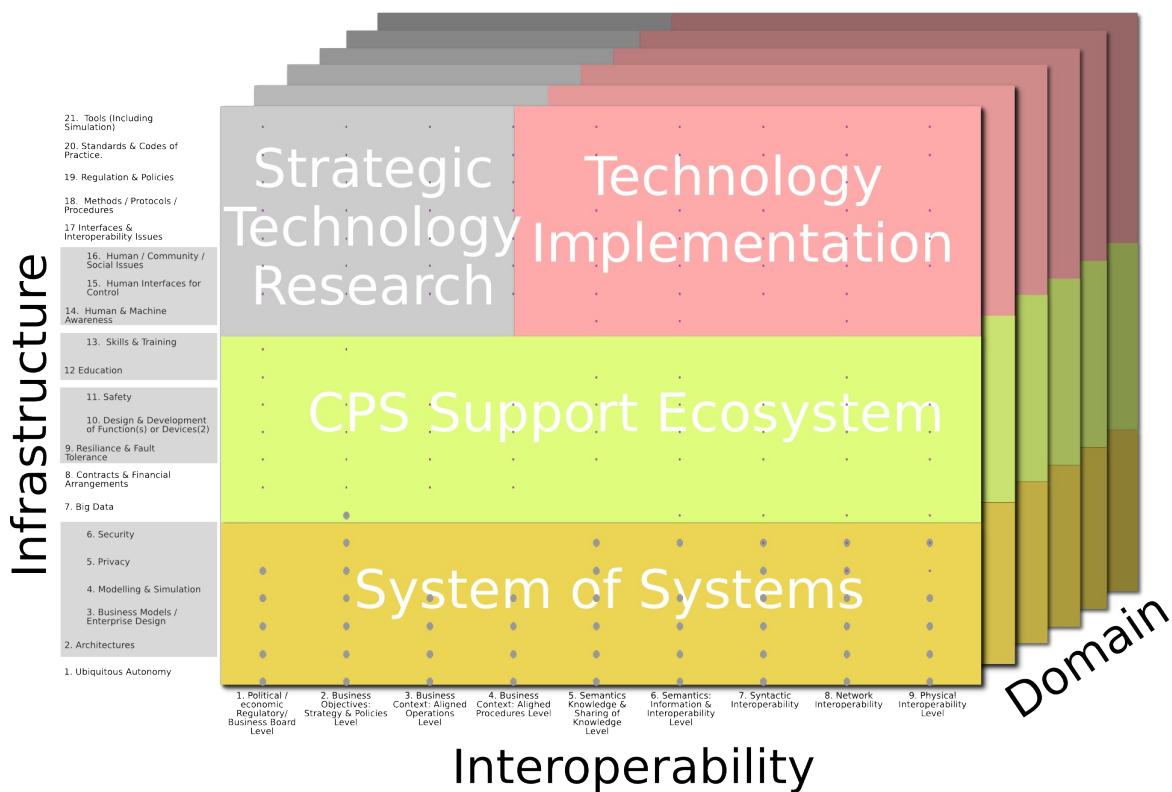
Infrastructure

21. Tools (Including Simulation)

20. Standards & Codes of Practice.

19. Regulation & Policies

18. Methods / Protocols / Procedures

17 Interfaces & Interoperability Issues

16. Human / Community / Social Issues

15. Human Interfaces for Control

14. Human & Machine Awareness

13. Skills & Training

12 Education

11. Safety

10. Design & Development of Function(s) or Devices(2)

9. Resiliance & Fault Tolerance

8. Contracts & Financial Arrangements

7. Big Data

6. Security

5. Privacy

4. Modelling & Simulation

3. Business Models / Enterprise Design

2. Architectures

1. Ubiquitous Autonomy

Strategic Technology Research

Technology Implementation

CPS Support Ecosystem

System of Systems

1. Political / economic Regulatory/ Business Board Level

2. Business Objectives: Strategy & Policies Level

3. Business Context: Aligned Operations Level

4. Business Context: Aligned Procedures Level

5. Semantics Knowledge & Sharing of Knowledge Level

6. Semantics: Information & Interoperability Level

7. Syntactic Interoperability

8. Network Interoperability

9. Physical Interoperability Level

Interoperability

Domain